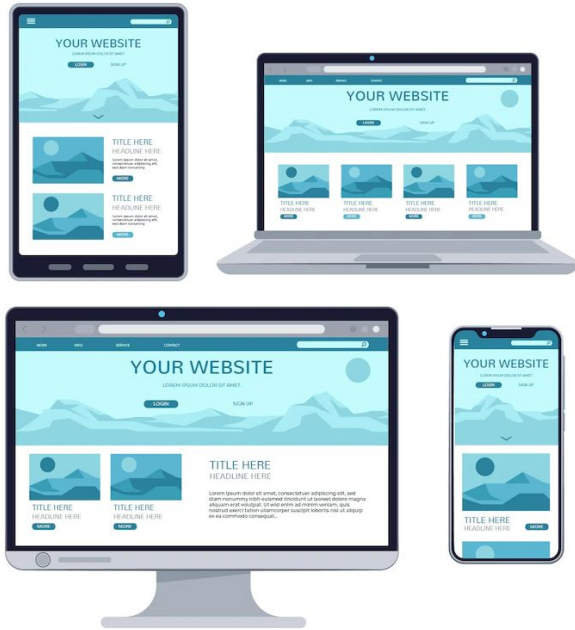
YOUR WEBSITE
LOREM IPSUM DOLOR SIT AMET.
LOGIN SIGN UP

TITLE HERE
HEADLINE HERE
Lorem ipsum dolor sit amet, consectetuer adipiscing elit, sed diam.
MORE

TITLE HERE
HEADLINE HERE
MORE

HOME INFO SERVICE CONTACT
YOUR WEBSITE
LOREM IPSUM DOLOR SIT AMET.
LOGIN SIGN UP
TITLE HERE
HEADLINE HERE
MORE
TITLE HERE
HEADLINE HERE
MORE
TITLE HERE
HEADLINE HERE
MORE
TITLE HERE
HEADLINE HERE
MORE

HOME INFO SERVICE CONTACT
YOUR WEBSITE
LOREM IPSUM DOLOR SIT AMET.
LOGIN SIGN UP
TITLE HERE
HEADLINE HERE
MORE
TITLE HERE
HEADLINE HERE
MORE
TITLE HERE
HEADLINE HERE
Lorem ipsum dolor sit amet, consectetuer adipiscing elit, sed diam nonummy nibh euismod tincidunt ut laoreet dolore magna aliquam erat volutpat. Ut wisi enim ad minim veniam, quis nostrud exerci tation ullamcorper suscipit lobortis nisl ut aliquip ex ea commodo consequat.
MORE

YOUR WEBSITE
LOREM IPSUM DOLOR SIT AMET.
LOGIN SIGN UP
TITLE HERE
HEADLINE HERE
MORE